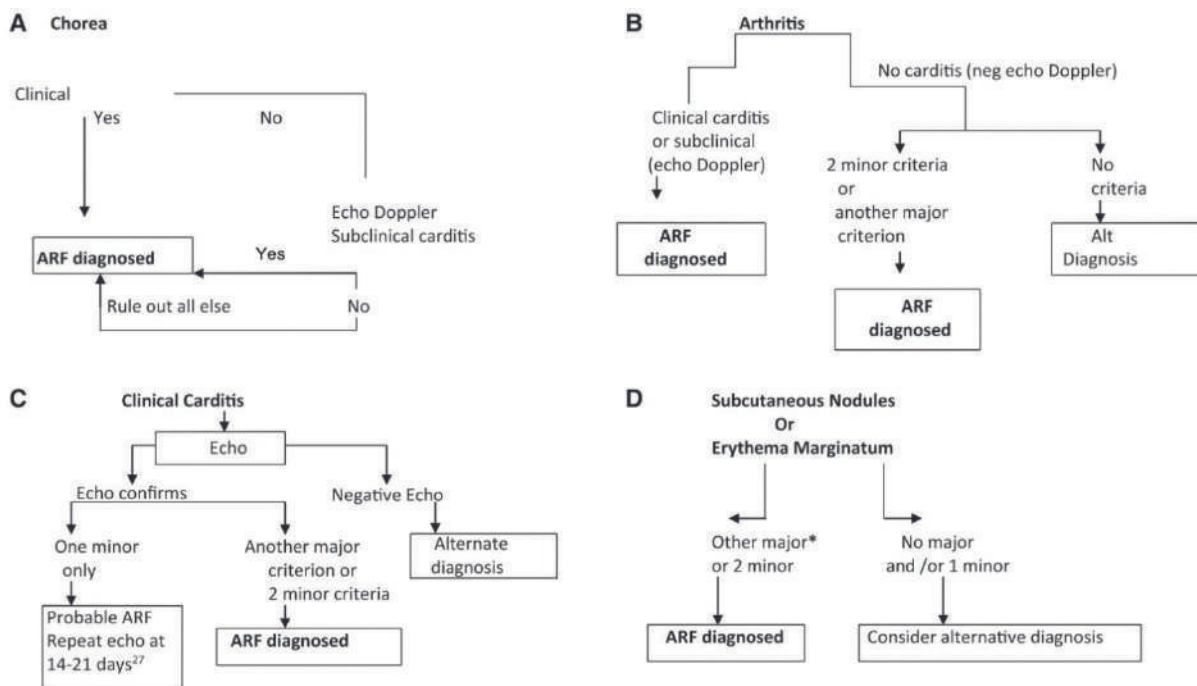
A Chorea

Clinical

Yes

No

Echo Doppler
Subclinical carditis

ARF diagnosed

Yes

Rule out all else

No

B Arthritis

No carditis (neg echo Doppler)

Clinical carditis or subclinical (echo Doppler)

2 minor criteria or another major criterion

No criteria

ARF diagnosed

Alt Diagnosis

ARF diagnosed

C Clinical Carditis

Echo

Echo confirms

Negative Echo

One minor only

Another major criterion or 2 minor criteria

Alternate diagnosis

Probable ARF Repeat echo at 14-21 days$^{27}$

ARF diagnosed

D Subcutaneous Nodules Or Erythema Marginatum

Other major* or 2 minor

No major and /or 1 minor

ARF diagnosed

Consider alternative diagnosis